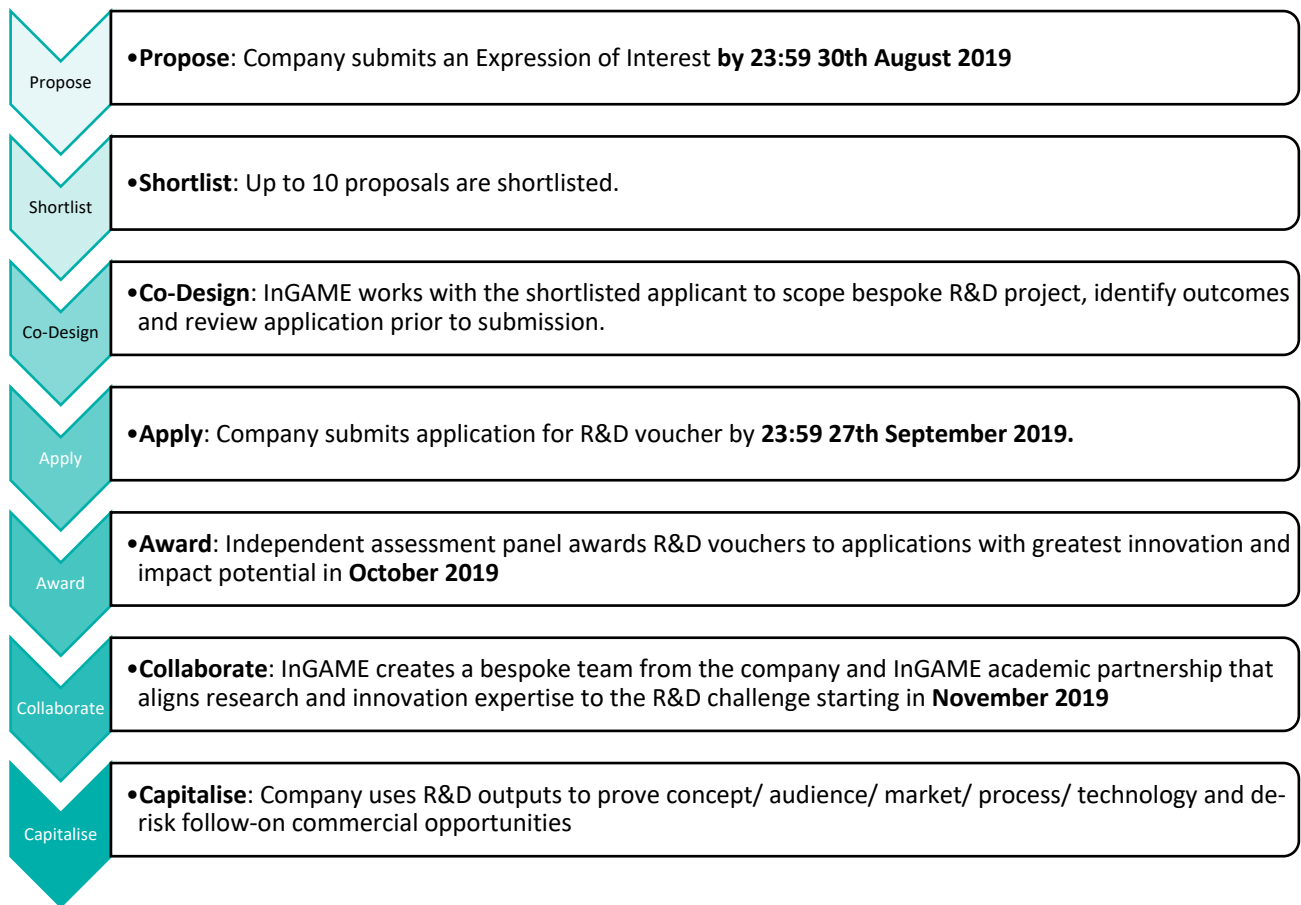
Propose

•Propose: Company submits an Expression of Interest by 23:59 30th August 2019

Shortlist

•Shortlist: Up to 10 proposals are shortlisted.

Co-Design

•Co-Design: InGAME works with the shortlisted applicant to scope bespoke R&D project, identify outcomes and review application prior to submission.

Apply

•Apply: Company submits application for R&D voucher by 23:59 27th September 2019.

Award

•Award: Independent assessment panel awards R&D vouchers to applications with greatest innovation and impact potential in October 2019

Collaborate

•Collaborate: InGAME creates a bespoke team from the company and InGAME academic partnership that aligns research and innovation expertise to the R&D challenge starting in November 2019

Capitalise

•Capitalise: Company uses R&D outputs to prove concept/ audience/ market/ process/ technology and de-risk follow-on commercial opportunities